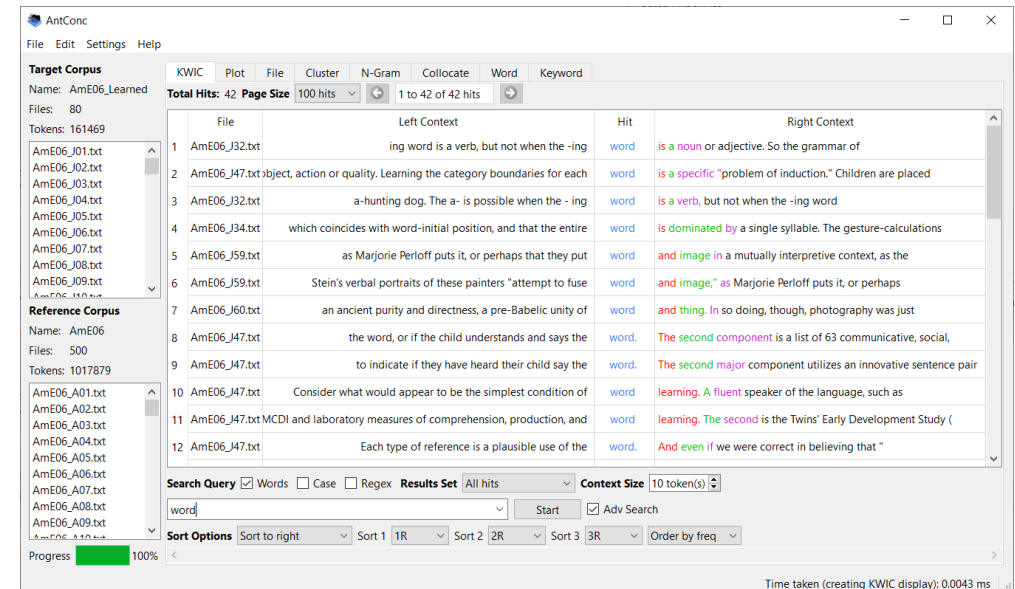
AntConc

File Edit Settings Help

Target Corpus
Name: AmE06_Learned
Files: 80
Tokens: 161469

AmE06_J01.txt
AmE06_J02.txt
AmE06_J03.txt
AmE06_J04.txt
AmE06_J05.txt
AmE06_J06.txt
AmE06_J07.txt
AmE06_J08.txt
AmE06_J09.txt
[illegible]

Reference Corpus
Name: AmE06
Files: 500
Tokens: 1017879

AmE06_A01.txt
AmE06_A02.txt
AmE06_A03.txt
AmE06_A04.txt
AmE06_A05.txt
AmE06_A06.txt
AmE06_A07.txt
AmE06_A08.txt
AmE06_A09.txt
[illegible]

Progress 100%

KWIC | Plot | File | Cluster | N-Gram | Collocate | Word | Keyword

Total Hits: 42 Page Size 100 hits 1 to 42 of 42 hits

| | File | Left Context | Hit | Right Context |
|---|---|---|---|---|
| 1 | AmE06_J32.txt | ing word is a verb, but not when the -ing | word | is a noun or adjective. So the grammar of |
| 2 | AmE06_J47.txt | bject, action or quality. Learning the category boundaries for each | word | is a specific "problem of induction." Children are placed |
| 3 | AmE06_J32.txt | a-hunting dog. The a- is possible when the - ing | word | is a verb, but not when the -ing word |
| 4 | AmE06_J34.txt | which coincides with word-initial position, and that the entire | word | is dominated by a single syllable. The gesture-calculations |
| 5 | AmE06_J59.txt | as Marjorie Perloff puts it, or perhaps that they put | word | and image in a mutually interpretive context, as the |
| 6 | AmE06_J59.txt | Stein's verbal portraits of these painters "attempt to fuse | word | and image," as Marjorie Perloff puts it, or perhaps |
| 7 | AmE06_J60.txt | an ancient purity and directness, a pre-Babelic unity of | word | and thing. In so doing, though, photography was just |
| 8 | AmE06_J47.txt | the word, or if the child understands and says the | word. | The second component is a list of 63 communicative, social, |
| 9 | AmE06_J47.txt | to indicate if they have heard their child say the | word. | The second major component utilizes an innovative sentence pair |
| 10 | AmE06_J47.txt | Consider what would appear to be the simplest condition of | word | learning. A fluent speaker of the language, such as |
| 11 | AmE06_J47.txt | MCDI and laboratory measures of comprehension, production, and | word | learning. The second is the Twins' Early Development Study ( |
| 12 | AmE06_J47.txt | Each type of reference is a plausible use of the | word. | And even if we were correct in believing that " |

Search Query ☑ Words ☐ Case ☐ Regex Results Set All hits Context Size 10 token(s)
word Start ☑ Adv Search
Sort Options Sort to right Sort 1 1R Sort 2 2R Sort 3 3R Order by freq

Time taken (creating KWIC display): 0.0043 ms